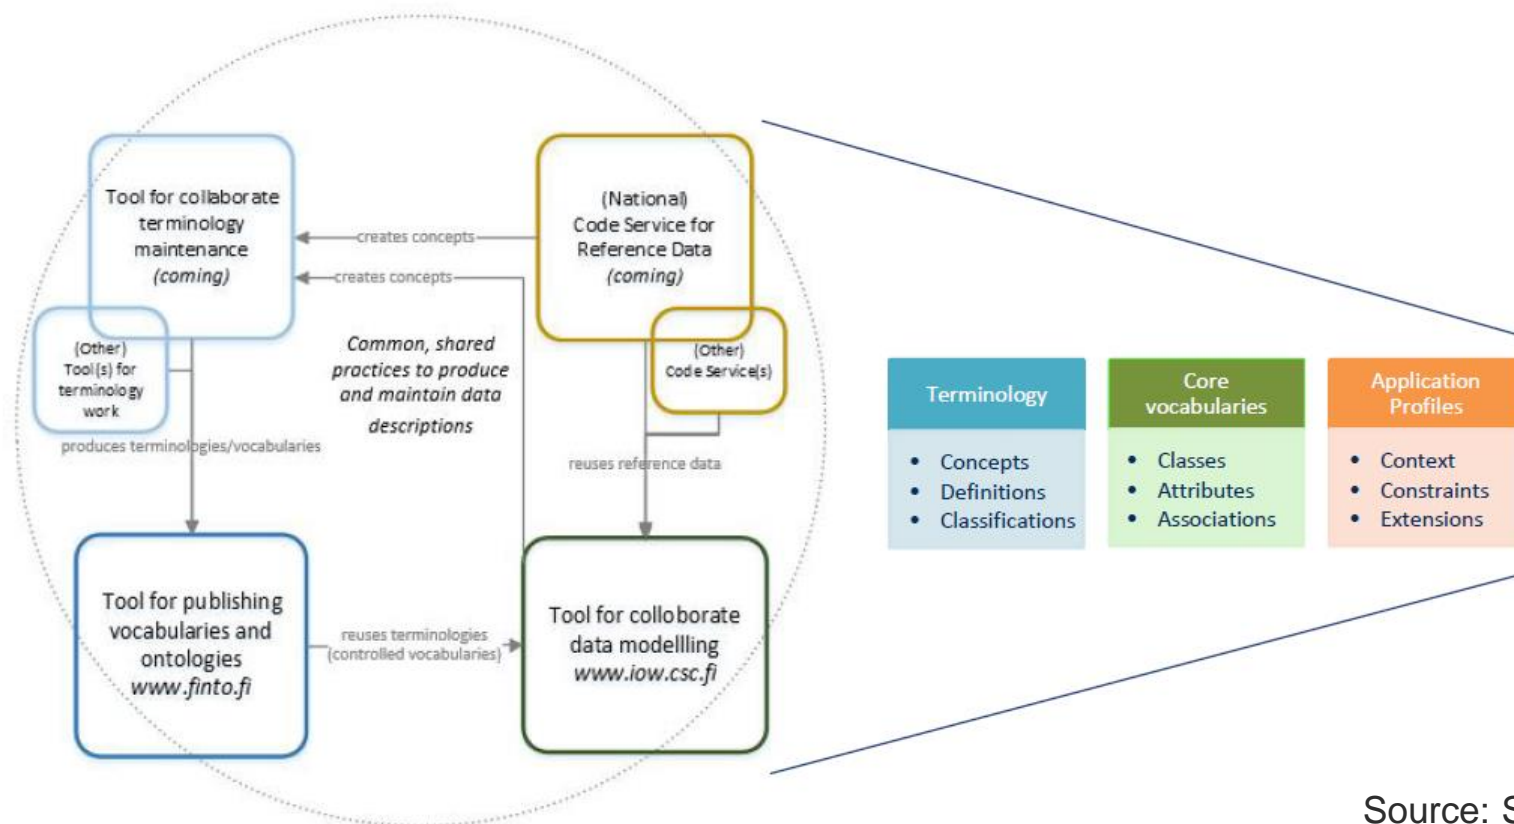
Tool for collaborate terminology maintenance *(coming)*

(Other) Tool(s) for terminology work

(National) Code Service for Reference Data *(coming)*

(Other) Code Service(s)

creates concepts

creates concepts

*Common, shared practices to produce and maintain data descriptions*

produces terminologies/vocabularies

reuses reference data

Tool for publishing vocabularies and ontologies *www.finto.fi*

reuses terminologies (controlled vocabularies)

Tool for colloborate data modellling *www.iow.csc.fi*

| Terminology | Core vocabularies | Application Profiles |
|---|---|---|
| • Concepts • Definitions • Classifications | • Classes • Attributes • Associations | • Context • Constraints • Extensions |

Source: S